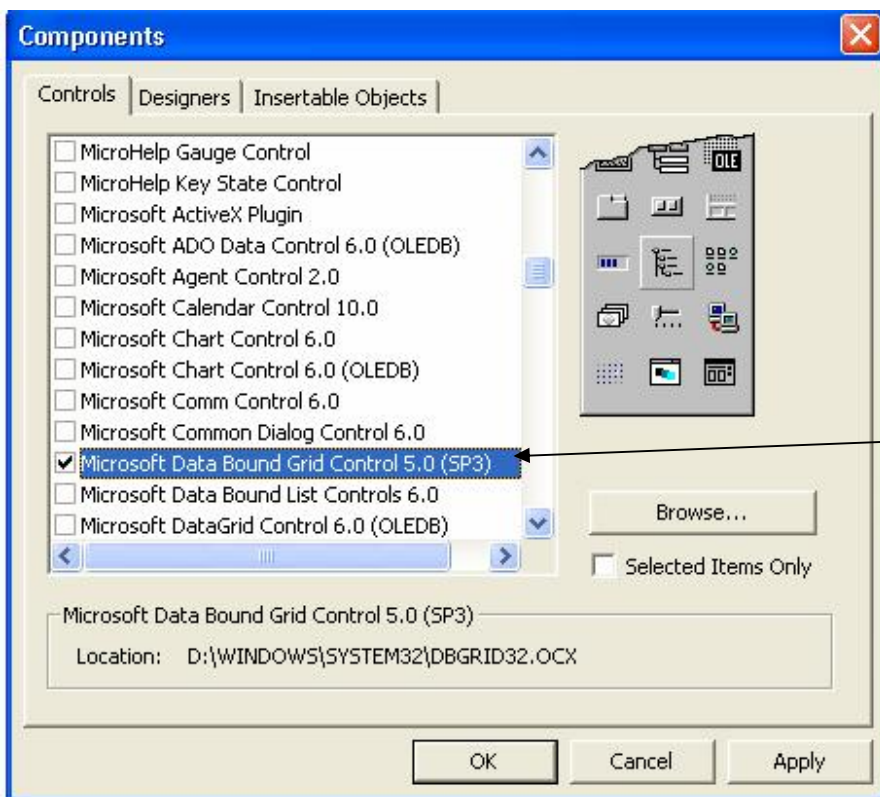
Components

Controls | Designers | Insertable Objects

MicroHelp Gauge Control
MicroHelp Key State Control
Microsoft ActiveX Plugin
Microsoft ADO Data Control 6.0 (OLEDB)
Microsoft Agent Control 2.0
Microsoft Calendar Control 10.0
Microsoft Chart Control 6.0
Microsoft Chart Control 6.0 (OLEDB)
Microsoft Comm Control 6.0
Microsoft Common Dialog Control 6.0
Microsoft Data Bound Grid Control 5.0 (SP3)
Microsoft Data Bound List Controls 6.0
Microsoft DataGrid Control 6.0 (OLEDB)

OLE

Browse...

Selected Items Only

Microsoft Data Bound Grid Control 5.0 (SP3)

Location: D:\WINDOWS\SYSTEM32\DBGRID32.OCX

OK
Cancel
Apply